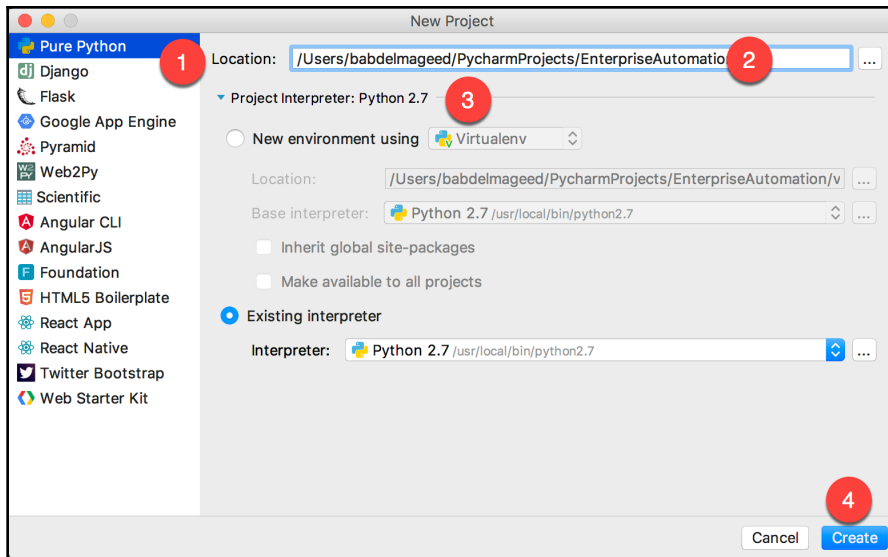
New Project

Pure Python
Django
Flask
Google App Engine
Pyramid
Web2Py
Scientific
Angular CLI
AngularJS
Foundation
HTML5 Boilerplate
React App
React Native
Twitter Bootstrap
Web Starter Kit

1

Location: /Users/babdelmageed/PycharmProjects/EnterpriseAutomatio

2

...

Project Interpreter: Python 2.7

3

New environment using Virtualenv

Location: /Users/babdelmageed/PycharmProjects/EnterpriseAutomation/v ...

Base interpreter: Python 2.7 /usr/local/bin/python2.7 ...

Inherit global site-packages

Make available to all projects

Existing interpreter

Interpreter: Python 2.7 /usr/local/bin/python2.7 ...

4

Cancel Create